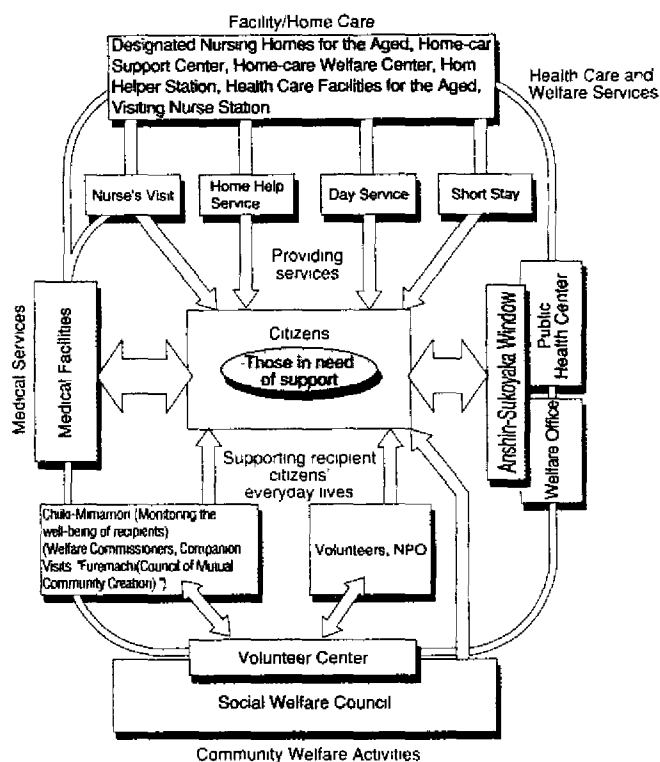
Facility/Home Care

Designated Nursing Homes for the Aged, Home-car Support Center, Home-care Welfare Center, Hom Helper Station, Health Care Facilities for the Aged, Visiting Nurse Station

Health Care and Welfare Services

Nurse's Visit

Home Help Service

Day Service

Short Stay

Providing services

Medical Services

Medical Facilities

Citizens

Those in need of support

Anshin-Sukoyaka Window

Public Health Center

Welfare Office

Supporting recipient citizens' everyday lives

Chiiki-Mimamori (Monitoring the well-being of recipients) (Welfare Commissioners, Companion Visits "Furemachi(Council of Mutual Community Creation)")

Volunteers, NPO

Volunteer Center

Social Welfare Council

Community Welfare Activities